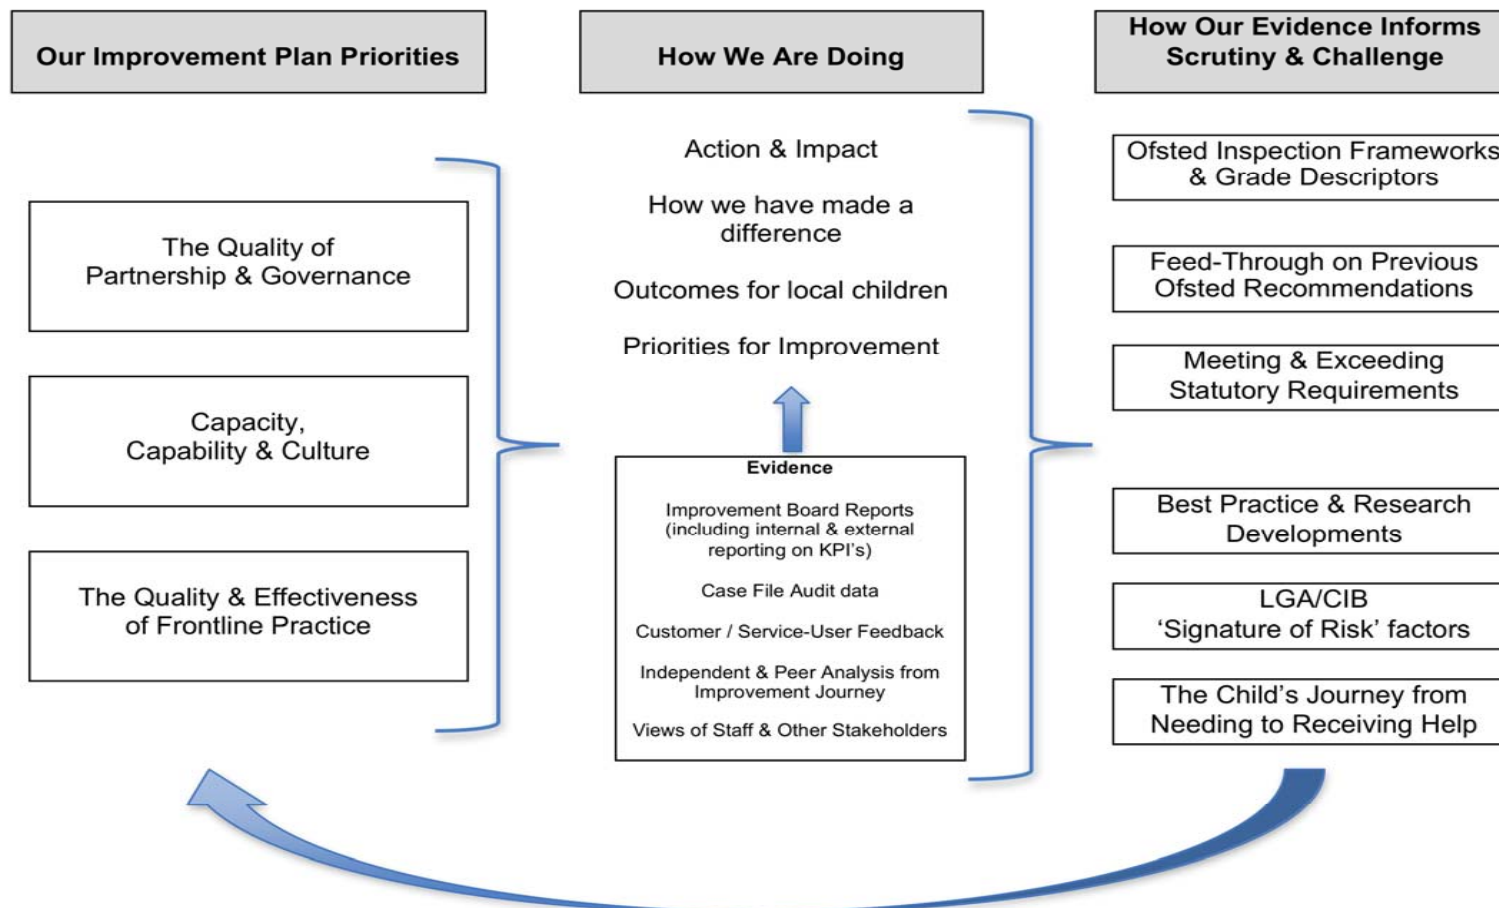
Our Improvement Plan Priorities

How We Are Doing

How Our Evidence Informs Scrutiny & Challenge

The Quality of Partnership & Governance

Capacity, Capability & Culture

The Quality & Effectiveness of Frontline Practice

Action & Impact

How we have made a difference

Outcomes for local children

Priorities for Improvement

Evidence

Improvement Board Reports (including internal & external reporting on KPI's)

Case File Audit data

Customer / Service-User Feedback

Independent & Peer Analysis from Improvement Journey

Views of Staff & Other Stakeholders

Ofsted Inspection Frameworks & Grade Descriptors

Feed-Through on Previous Ofsted Recommendations

Meeting & Exceeding Statutory Requirements

Best Practice & Research Developments

LGA/CIB 'Signature of Risk' factors

The Child's Journey from Needing to Receiving Help